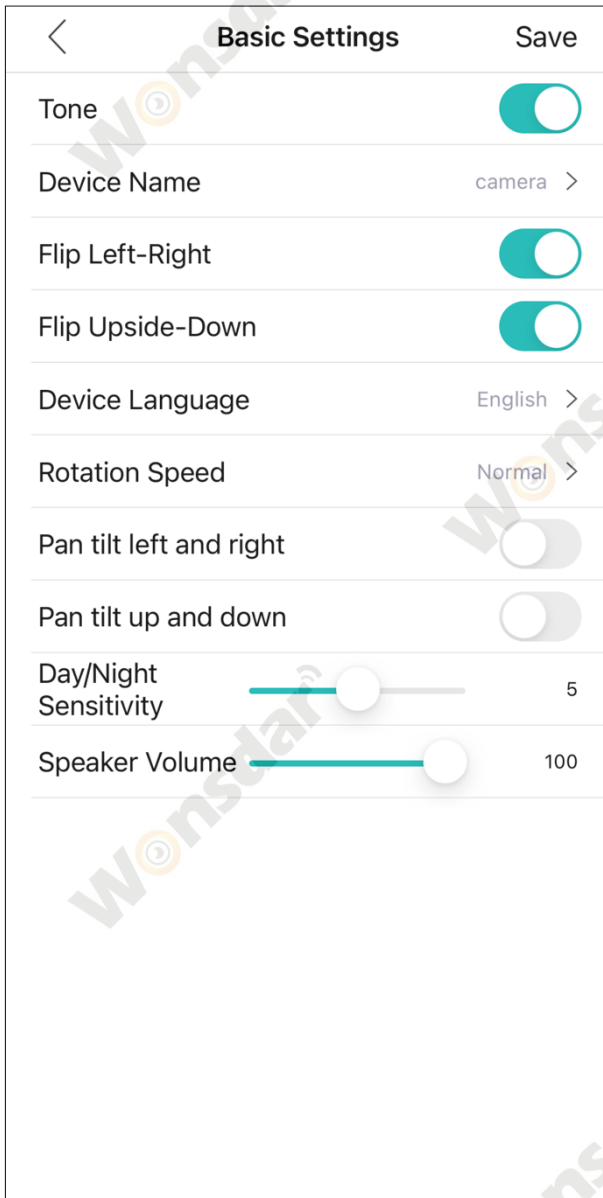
Basic Settings
Save

Tone

Device Name
camera

Flip Left-Right

Flip Upside-Down

Device Language
English

Rotation Speed
Normal

Pan tilt left and right

Pan tilt up and down

Day/Night Sensitivity
5

Speaker Volume
100

Wonsdar